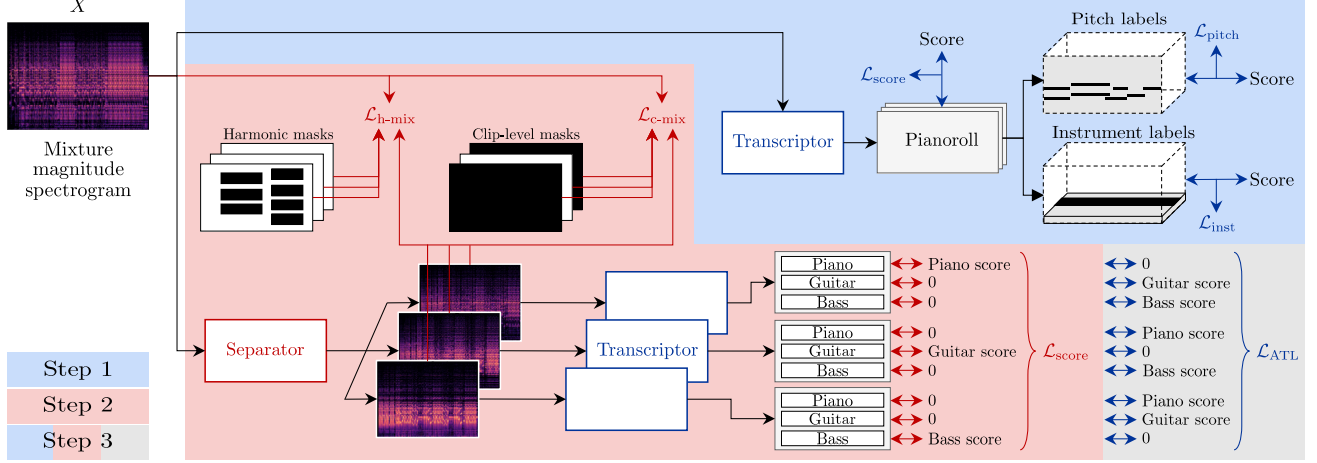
$X$

Mixture magnitude spectrogram

Score

$\mathcal{L}_{\text{score}}$

Pitch labels

$\mathcal{L}_{\text{pitch}}$

Score

$\mathcal{L}_{\text{h-mix}}$

$\mathcal{L}_{\text{c-mix}}$

Harmonic masks

Clip-level masks

Transcriptor

Pianoroll

Instrument labels

Score

$\mathcal{L}_{\text{inst}}$

Separator

Transcriptor

| Piano | Piano score | 0 |
|---|---|---|
| Guitar | 0 | Guitar score |
| Bass | 0 | Bass score |

| Piano | 0 | Piano score |
|---|---|---|
| Guitar | Guitar score | 0 |
| Bass | 0 | Bass score |

| Piano | 0 | Piano score |
|---|---|---|
| Guitar | 0 | Guitar score |
| Bass | Bass score | 0 |

$\mathcal{L}_{\text{score}}$

$\mathcal{L}_{\text{ATL}}$

Step 1

Step 2

Step 3